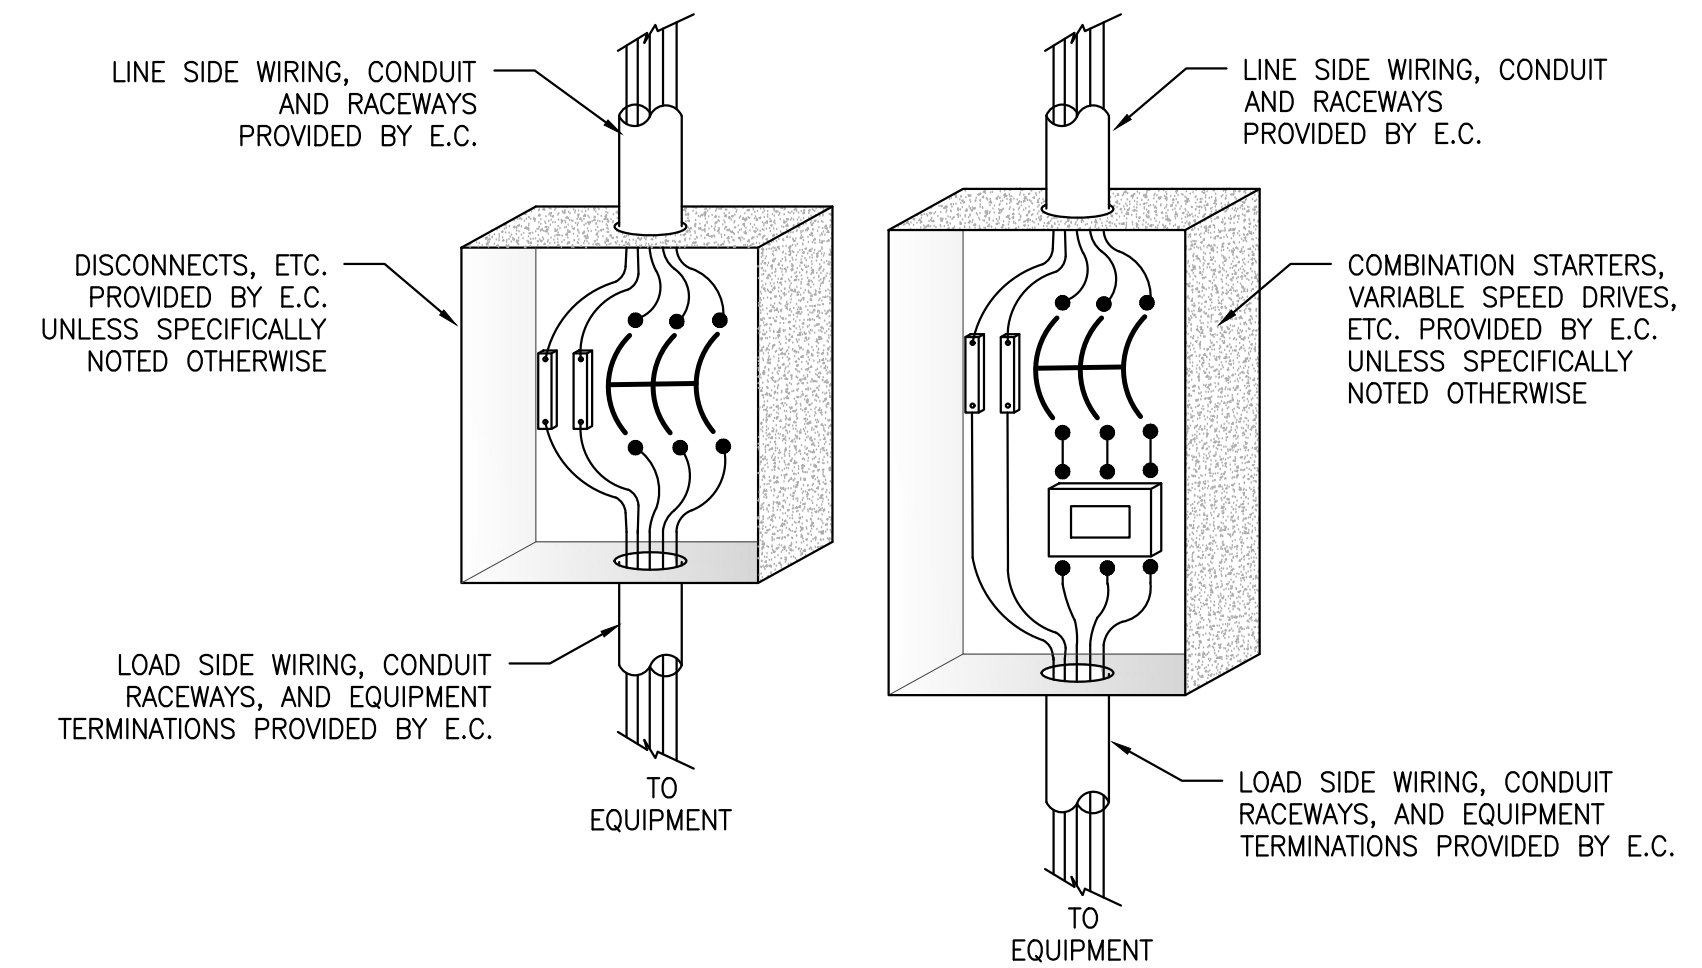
LINE SIDE WIRING, CONDUIT AND RACEWAYS PROVIDED BY E.C.

DISCONNECTS, ETC. PROVIDED BY E.C. UNLESS SPECIFICALLY NOTED OTHERWISE

LOAD SIDE WIRING, CONDUIT RACEWAYS, AND EQUIPMENT TERMINATIONS PROVIDED BY E.C.

TO EQUIPMENT

LINE SIDE WIRING, CONDUIT AND RACEWAYS PROVIDED BY E.C.

COMBINATION STARTERS, VARIABLE SPEED DRIVES, ETC. PROVIDED BY E.C. UNLESS SPECIFICALLY NOTED OTHERWISE

LOAD SIDE WIRING, CONDUIT RACEWAYS, AND EQUIPMENT TERMINATIONS PROVIDED BY E.C.

TO EQUIPMENT